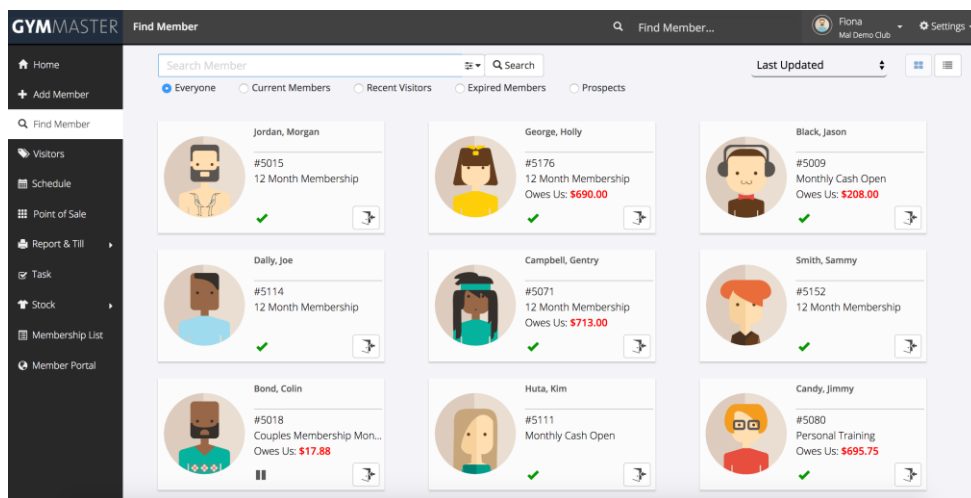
GYMMASTER Find Member Find Member... Fiona Mal Demo Club Settings

Home
Add Member
Find Member
Visitors
Schedule
Point of Sale
Report & Till
Task
Stock
Membership List
Member Portal

Search Member Search
Last Updated
Everyone Current Members Recent Visitors Expired Members Prospects

Jordan, Morgan
#5015
12 Month Membership

George, Holly
#5176
12 Month Membership
Owes Us: $690.00

Black, Jason
#5009
Monthly Cash Open
Owes Us: $208.00

Dally, Joe
#5114
12 Month Membership

Campbell, Gentry
#5071
12 Month Membership
Owes Us: $713.00

Smith, Sammy
#5152
12 Month Membership

Bond, Colin
#5018
Couples Membership Mon...
Owes Us: $17.88

Huta, Kim
#5111
Monthly Cash Open

Candy, Jimmy
#5080
Personal Training
Owes Us: $695.75